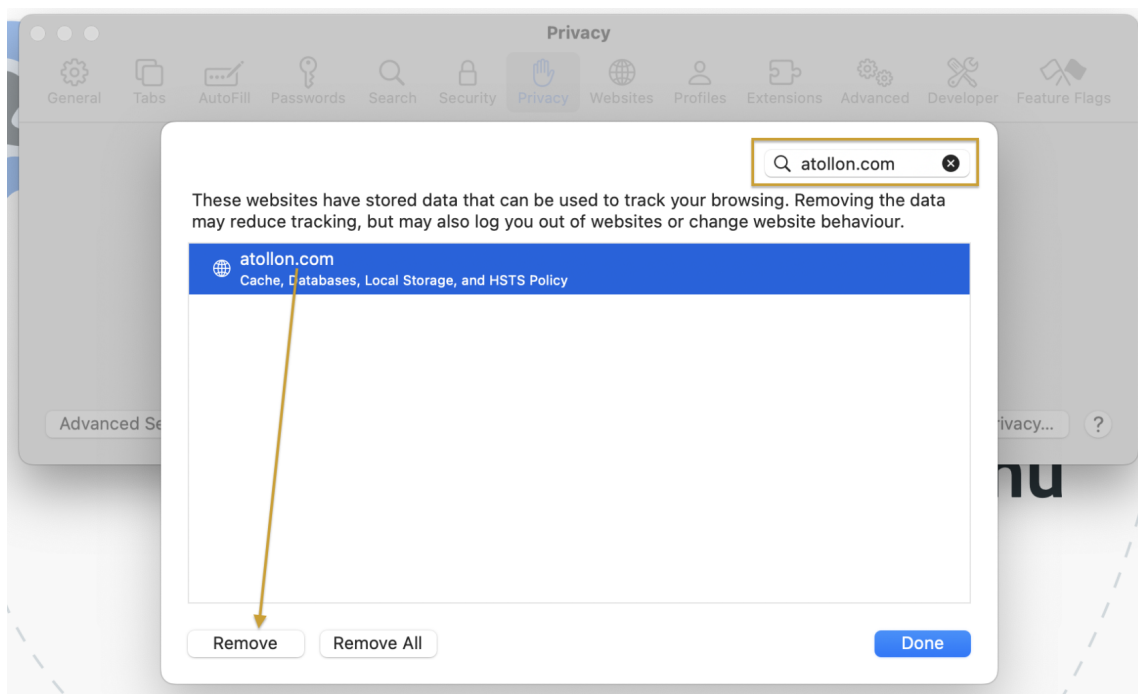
Privacy

General Tabs AutoFill Passwords Search Security Privacy Websites Profiles Extensions Advanced Developer Feature Flags

atollon.com

These websites have stored data that can be used to track your browsing. Removing the data may reduce tracking, but may also log you out of websites or change website behaviour.

atollon.com
Cache, Databases, Local Storage, and HSTS Policy

Advanced Se

rivacy...

?

nu

Remove

Remove All

Done